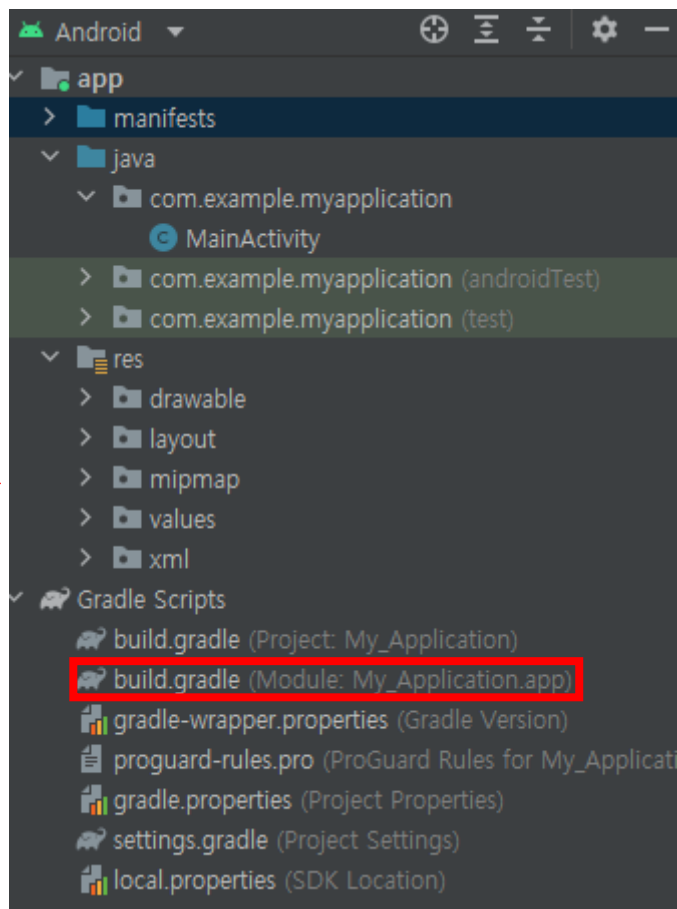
Android

app
manifests
java
com.example.myapplication
MainActivity
com.example.myapplication (androidTest)
com.example.myapplication (test)
res
drawable
layout
mipmap
values
xml
Gradle Scripts
build.gradle (Project: My_Application)
build.gradle (Module: My_Application.app)
gradle-wrapper.properties (Gradle Version)
proguard-rules.pro (ProGuard Rules for My_Applicati
gradle.properties (Project Properties)
settings.gradle (Project Settings)
local.properties (SDK Location)